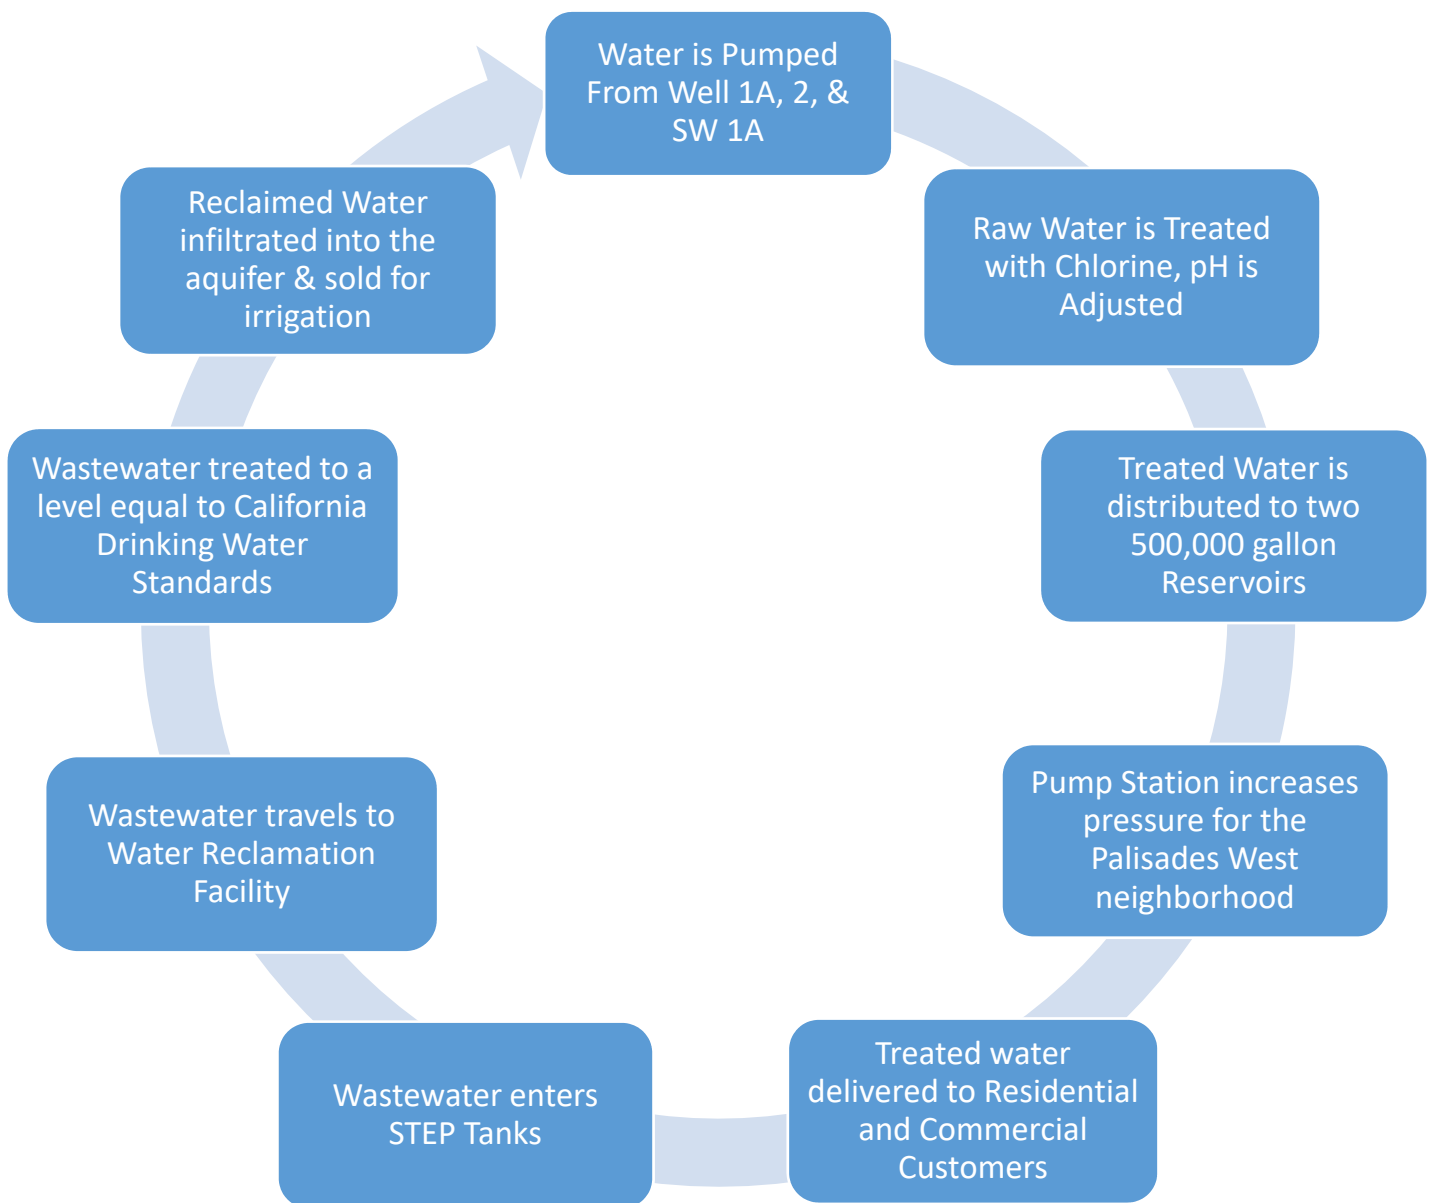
Water is Pumped From Well 1A, 2, & SW 1A

Raw Water is Treated with Chlorine, pH is Adjusted

Treated Water is distributed to two 500,000 gallon Reservoirs

Pump Station increases pressure for the Palisades West neighborhood

Treated water delivered to Residential and Commercial Customers

Wastewater enters STEP Tanks

Wastewater travels to Water Reclamation Facility

Wastewater treated to a level equal to California Drinking Water Standards

Reclaimed Water infiltrated into the aquifer & sold for irrigation